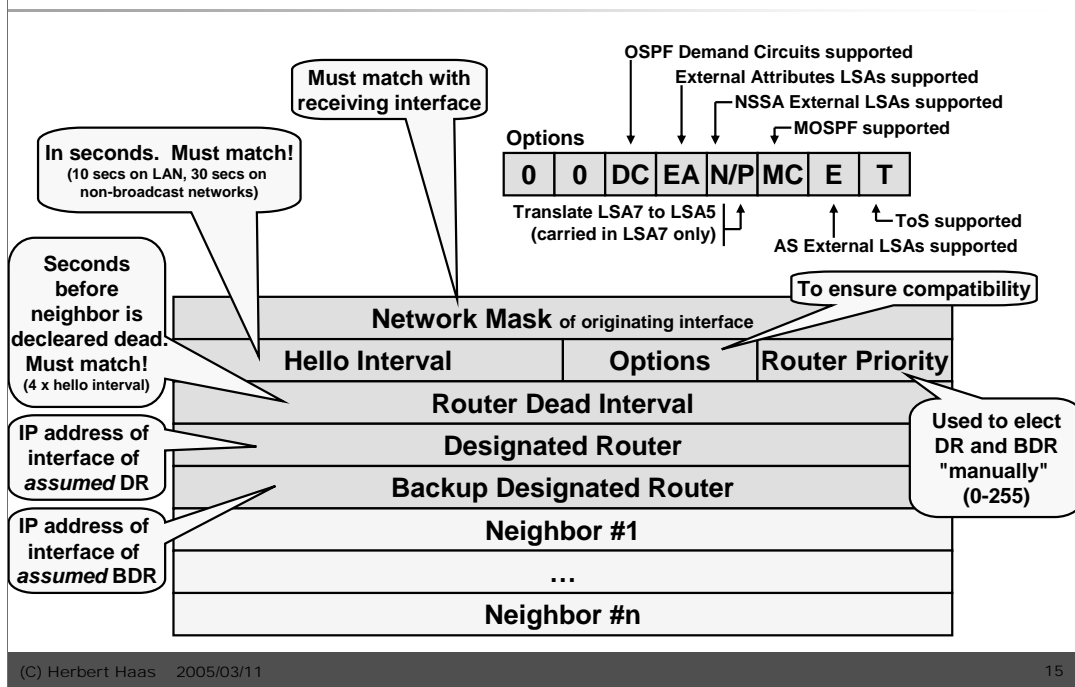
OSPF Demand Circuits supported
External Attributes LSAs supported
NSSA External LSAs supported
MOSPF supported

Must match with receiving interface

Options

| 0 | 0 | DC | EA | N/P | MC | E | T |
|---|---|---|---|---|---|---|---|

Translate LSA7 to LSA5 (carried in LSA7 only)
ToS supported
AS External LSAs supported

In seconds. Must match! (10 secs on LAN, 30 secs on non-broadcast networks)

Seconds before neighbor is decleared dead. Must match! (4 x hello interval)

To ensure compatibility

Network Mask of originating interface

| Hello Interval | Options | Router Priority |
|---|---|---|

Router Dead Interval

Designated Router

Backup Designated Router

Neighbor #1

…

Neighbor #n

IP address of interface of assumed DR

IP address of interface of assumed BDR

Used to elect DR and BDR "manually" (0-255)

(C) Herbert Haas 2005/03/11

15